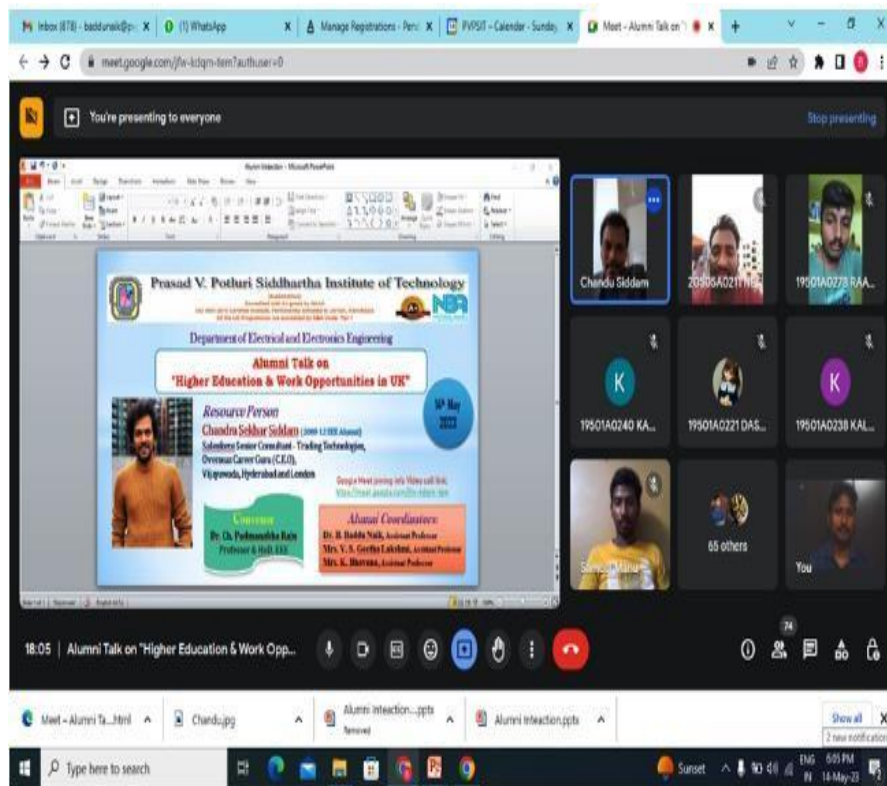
Inbox (878) - baddunaik@p... | (1) WhatsApp | Manage Registrations - Perc | PVPSIT - Calendar - Sunday | Meet - Alumni Talk on

meet.google.com/jfw-kdqm-tem?authuser=0

You're presenting to everyone

Stop presenting

Alumni Interaction - Microsoft PowerPoint

Prasad V. Potluri Siddhartha Institute of Technology

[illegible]

Department of Electrical and Electronics Engineering

Alumni Talk on
"Higher Education & Work Opportunities in UK"

14th May 2023

Resource Person
Chandra Sekhar Siddam (2009-13 EEE Alumni)
Salesforce Senior Consultant - Trading Technologies, Overseas Career Guru (C.E.O),
Vijayawada, Hyderabad and London

Google Meet joining info Video call link:
https://meet.google.com/jfw-kdqm-tem

Convener
Dr. Ch. Padmanabha Raju
Professor & HoD, EEE

Alumni Coordinators:
Dr. B. Baddu Naik, Assistant Professor
Mrs. V. S. Geetha Lakshmi, Assistant Professor
Mrs. K. Bhavana, Assistant Professor

Chandu Siddam

20505A0211 NE...

19501A0278 RAA...

K
19501A0240 KA...

19501A0221 DAS...

K
19501A0238 KAL...

Sai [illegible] Mani...

65 others

You

18:05 | Alumni Talk on "Higher Education & Work Opp...

74

Meet - Alumni Ta....html
Chandu.jpg
Alumni inteaction....pptx
Removed
Alumni inteaction.pptx

Show all
2 new notification

Type here to search

Sunset
ENG IN
6:05 PM
14-May-23